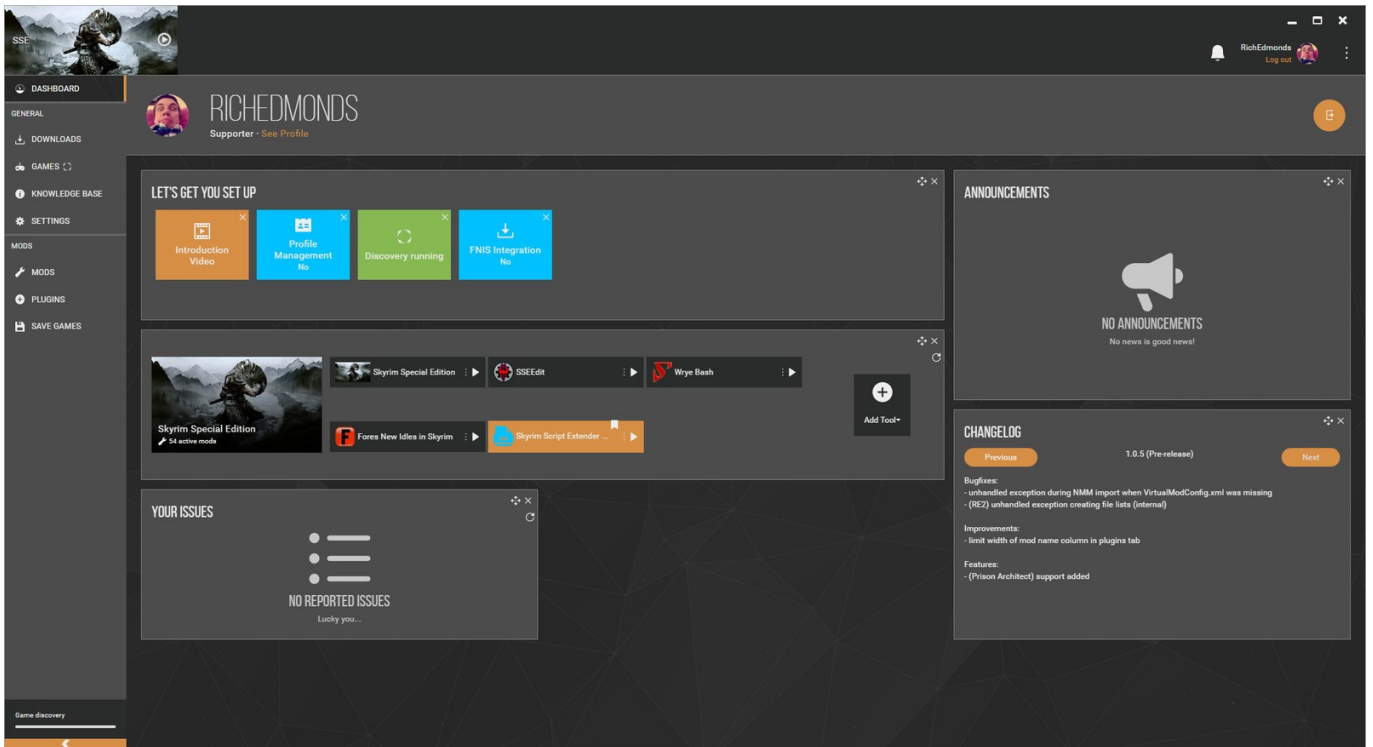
SSE

RichEdmonds
Log out

DASHBOARD
GENERAL
DOWNLOADS
GAMES
KNOWLEDGE BASE
SETTINGS
MODS
MODS
PLUGINS
SAVE GAMES

RICHEDMONDS
Supporter · See Profile

LET'S GET YOU SET UP

Introduction Video

Profile Management
No

Discovery running

FNIS Integration
No

ANNOUNCEMENTS

NO ANNOUNCEMENTS
No news is good news!

Skyrim Special Edition
54 active mods

Skyrim Special Edition
SSEEdit
Wrye Bash
Fores New Idles in Skyrim
Skyrim Script Extender ...
Add Tool

CHANGELOG
Previous
1.0.5 (Pre-release)
Next

Bugfixes:
- unhandled exception during NMM import when VirtualModConfig.xml was missing
- (RE2) unhandled exception creating file lists (internal)

Improvements:
- limit width of mod name column in plugins tab

Features:
- (Prison Architect) support added

YOUR ISSUES

NO REPORTED ISSUES
Lucky you...

Game discovery